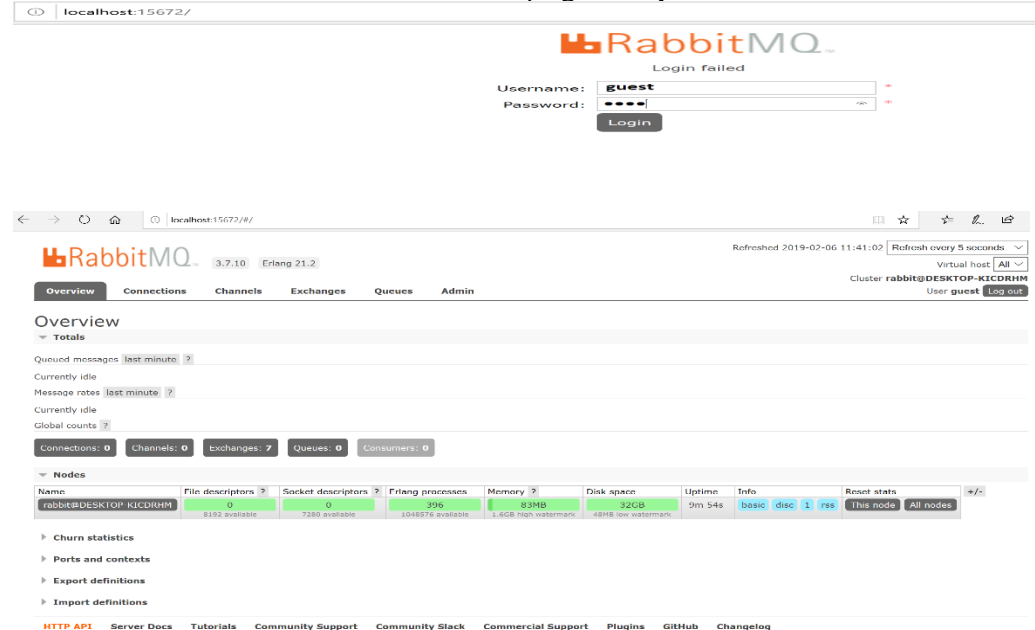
localhost:15672/

RabbitMQ

Login failed

Username: guest *
Password: •••• *

Login

localhost:15672/#/

RabbitMQ 3.7.10 Erlang 21.2

Refreshed 2019-02-06 11:41:02 Refresh every 5 seconds
Virtual host All
Cluster rabbit@DESKTOP-KICDRHM
User guest Log out

Overview Connections Channels Exchanges Queues Admin

Overview

Totals

Queued messages last minute ?

Currently idle

Message rates last minute ?

Currently idle

Global counts ?

Connections: 0 Channels: 0 Exchanges: 7 Queues: 0 Consumers: 0

Nodes

| Name | File descriptors ? | Socket descriptors ? | Erlang processes | Memory ? | Disk space | Uptime | Info | Reset stats | +/- |
|---|---|---|---|---|---|---|---|---|---|
| rabbit@DESKTOP-KICDRHM | 0 8192 available | 0 7280 available | 396 1048576 available | 83MB 1.6GB high watermark | 32GB 48MB low watermark | 9m 54s | basic disc 1 rss | This node All nodes | |

Churn statistics

Ports and contexts

Export definitions

Import definitions

HTTP API Server Docs Tutorials Community Support Community Slack Commercial Support Plugins GitHub Changelog